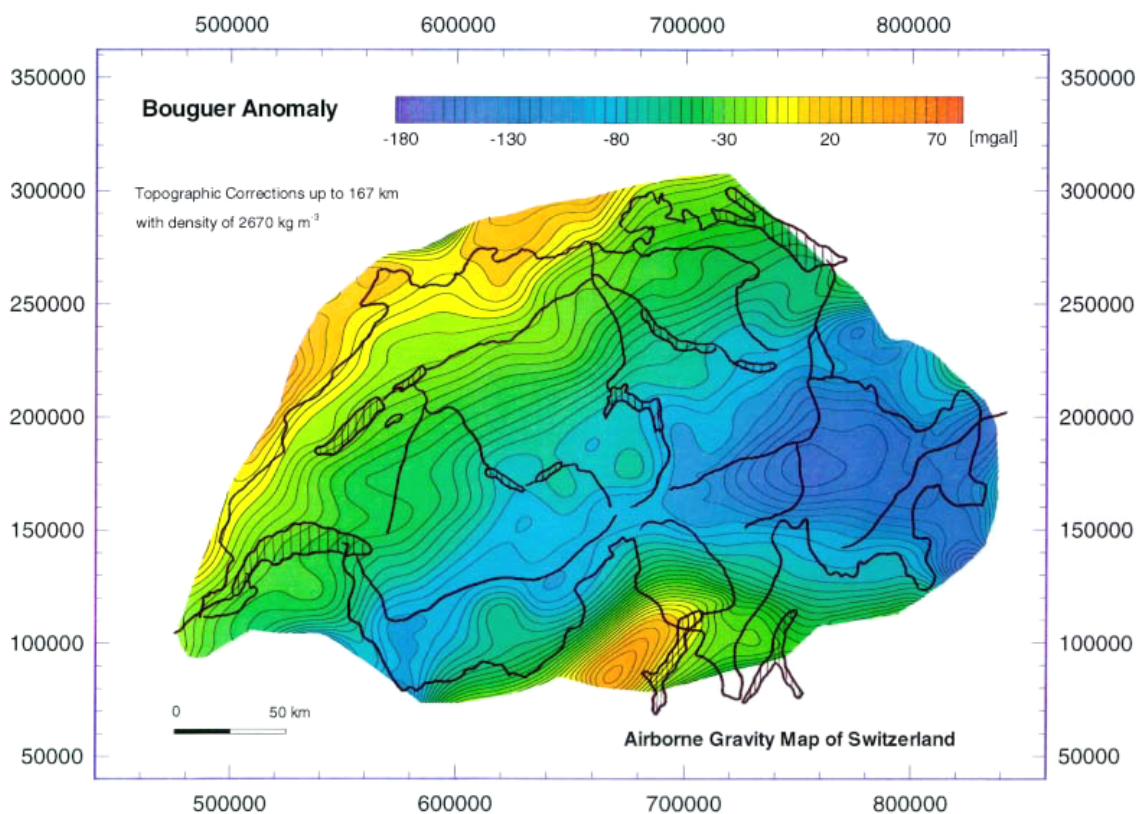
500000 600000 700000 800000

350000 350000

Bouguer Anomaly

-180 -130 -80 -30 20 70 [mgal]

Topographic Corrections up to 167 km
with density of 2670 kg m$^{-3}$

300000 300000

250000 250000

200000 200000

150000 150000

100000 100000

0 50 km

Airborne Gravity Map of Switzerland

50000 50000

500000 600000 700000 800000